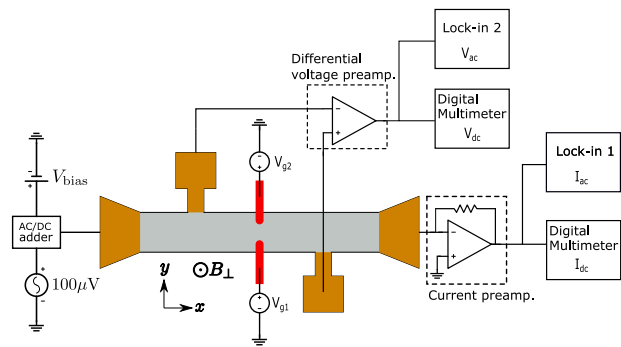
Lock-in 2
$V_{ac}$

Differential voltage preamp.

Digital Multimeter
$V_{dc}$

Lock-in 1
$I_{ac}$

Digital Multimeter
$I_{dc}$

$V_{\text{bias}}$

AC/DC adder

$100\mu\text{V}$

$V_{g2}$

$V_{g1}$

$\boldsymbol{y}$

$\boldsymbol{x}$

$\odot\boldsymbol{B}_{\perp}$

Current preamp.